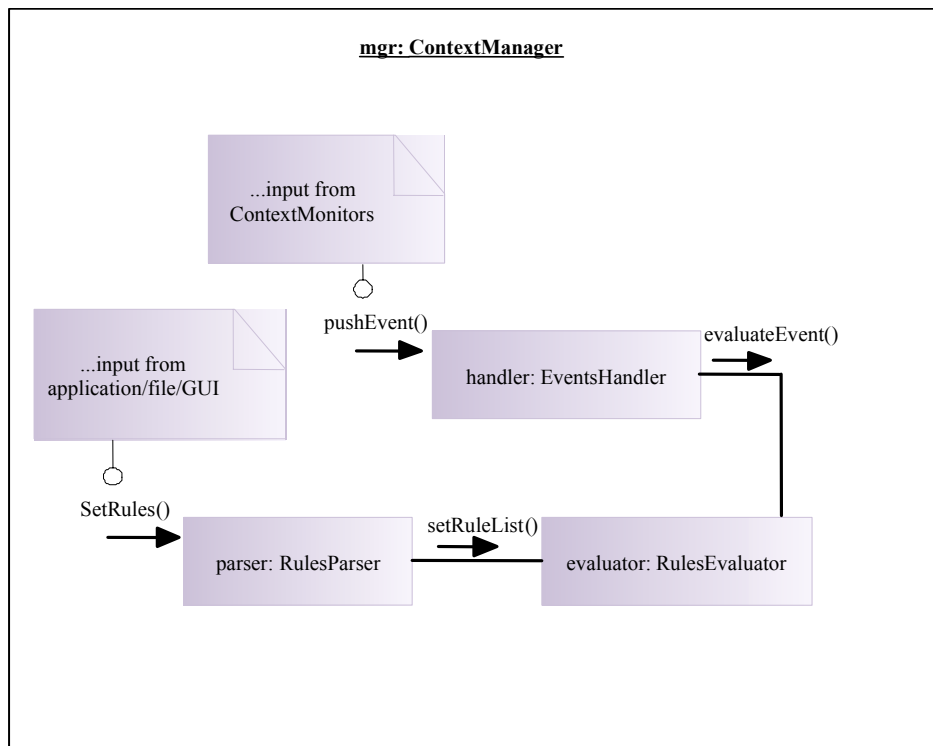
mgr: ContextManager

...input from ContextMonitors

pushEvent()

evaluateEvent()

...input from application/file/GUI

handler: EventsHandler

SetRules()

setRuleList()

parser: RulesParser

evaluator: RulesEvaluator